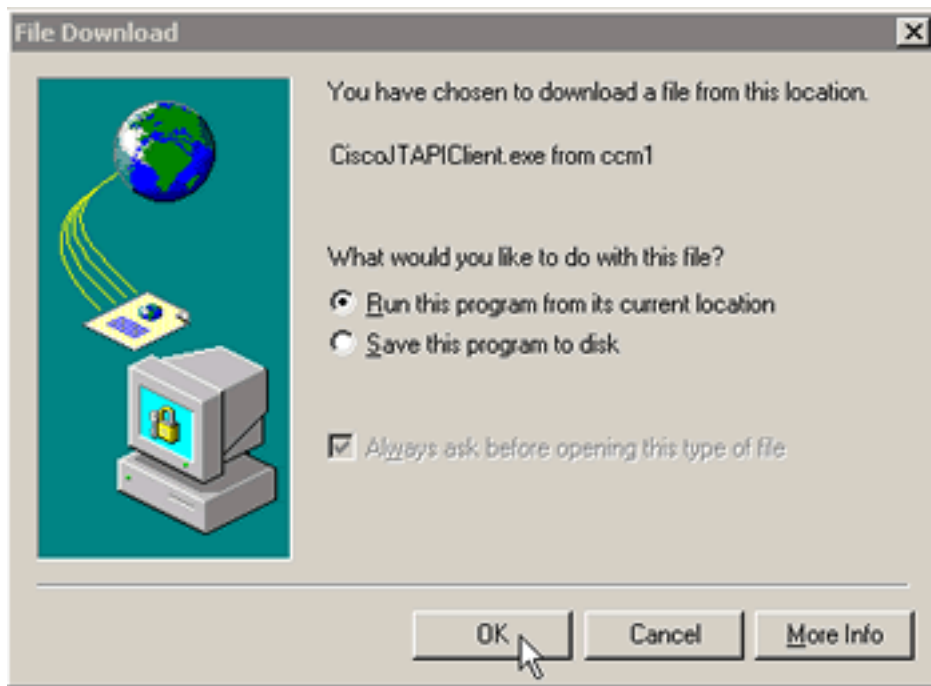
File Download

You have chosen to download a file from this location.

CiscoJTAPIClient.exe from ccm1

What would you like to do with this file?

Run this program from its current location

Save this program to disk

Always ask before opening this type of file

OK

Cancel

More Info